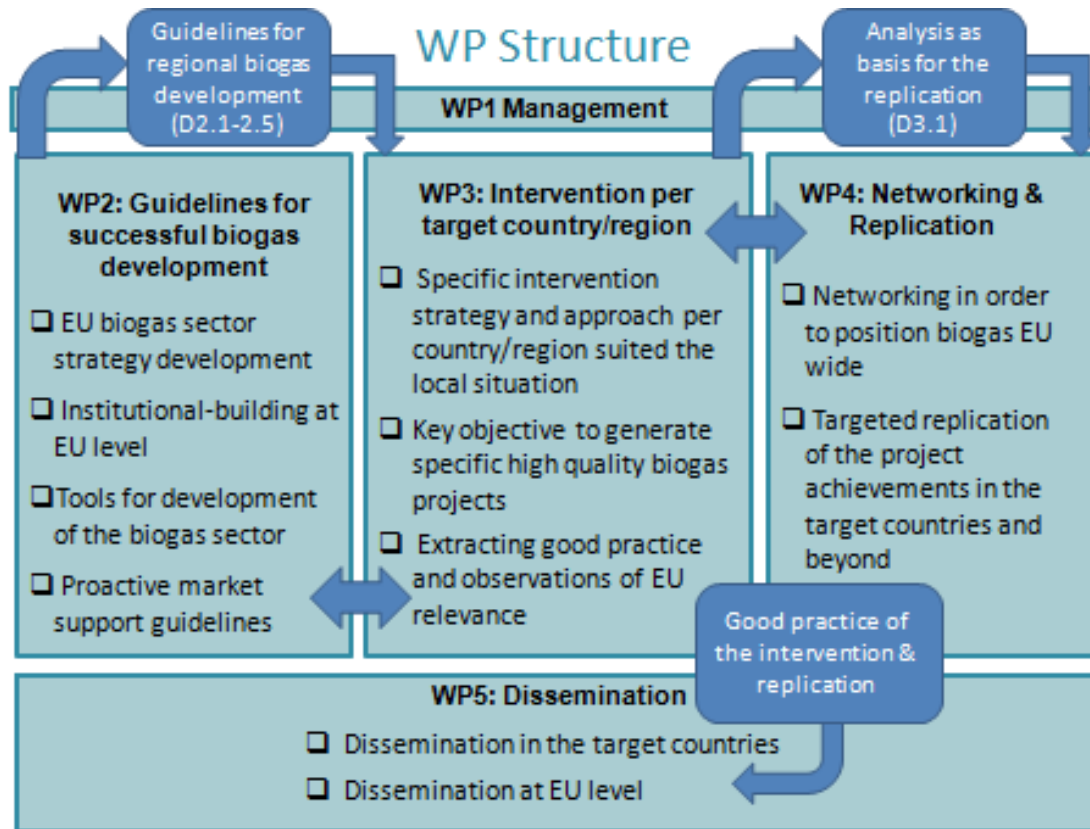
WP Structure

Guidelines for regional biogas development (D2.1-2.5)

Analysis as basis for the replication (D3.1)

WP1 Management

WP2: Guidelines for successful biogas development

❑ EU biogas sector strategy development

❑ Institutional-building at EU level

❑ Tools for development of the biogas sector

❑ Proactive market support guidelines

WP3: Intervention per target country/region

❑ Specific intervention strategy and approach per country/region suited the local situation

❑ Key objective to generate specific high quality biogas projects

❑ Extracting good practice and observations of EU relevance

WP4: Networking & Replication

❑ Networking in order to position biogas EU wide

❑ Targeted replication of the project achievements in the target countries and beyond

Good practice of the intervention & replication

WP5: Dissemination

❑ Dissemination in the target countries

❑ Dissemination at EU level